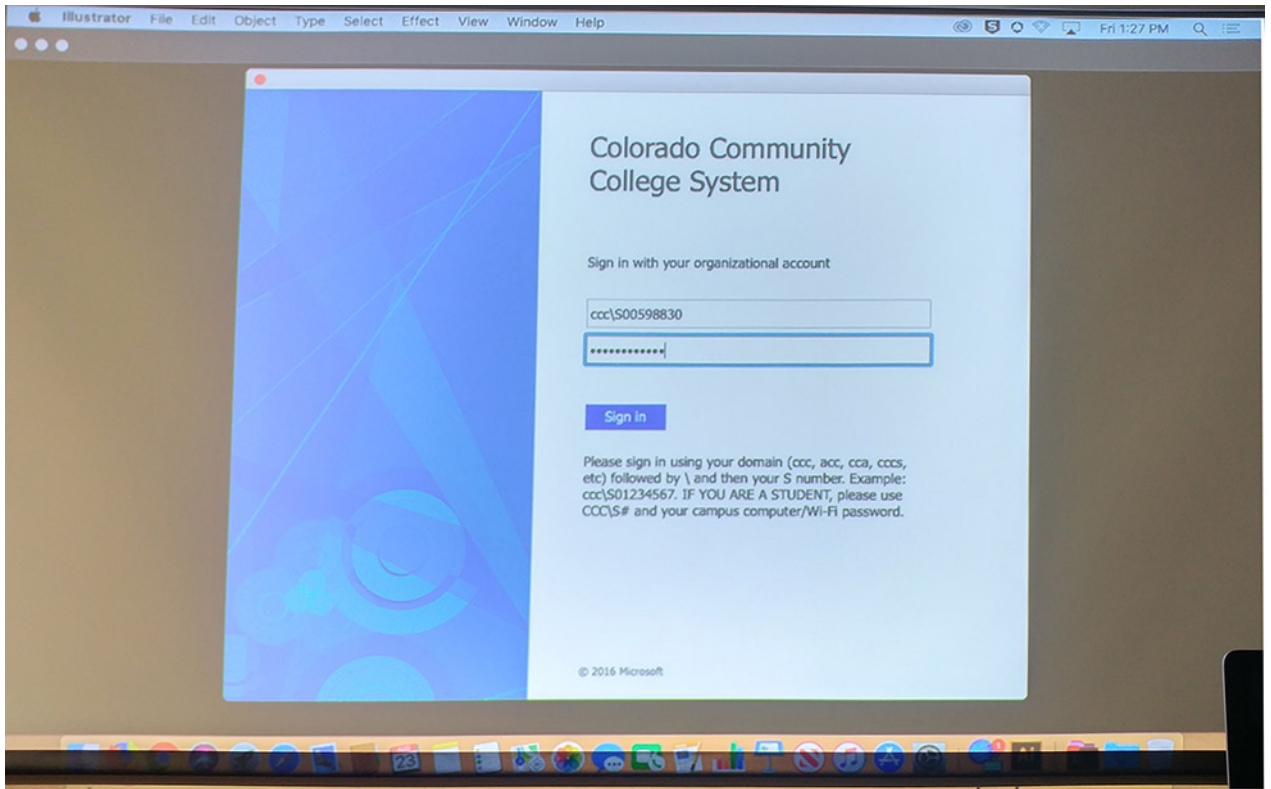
Illustrator File Edit Object Type Select Effect View Window Help

Fri 1:27 PM

Colorado Community College System

Sign in with your organizational account

ccc\S00598830

••••••••••••

Sign in

Please sign in using your domain (ccc, acc, cca, cccs, etc) followed by \ and then your S number. Example: ccc\S01234567. IF YOU ARE A STUDENT, please use CCC\S# and your campus computer/Wi-Fi password.

© 2016 Microsoft

23